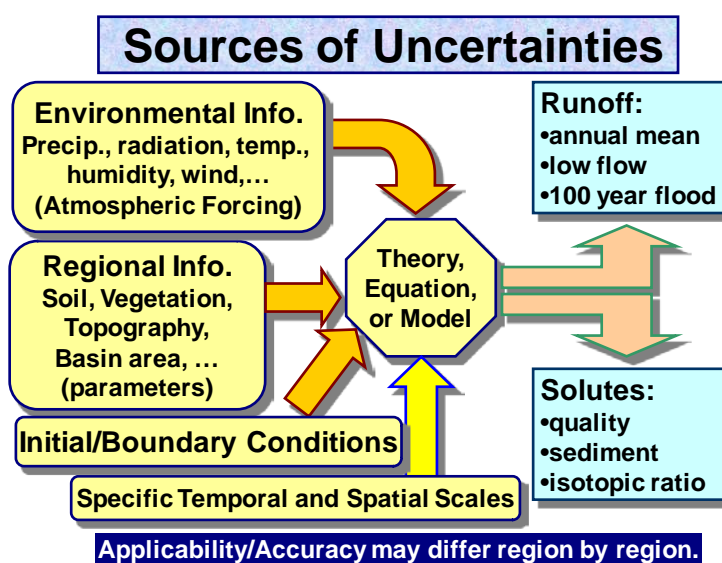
Sources of Uncertainties

Environmental Info.
Precip., radiation, temp., humidity, wind,…
(Atmospheric Forcing)

Regional Info.
Soil, Vegetation, Topography, Basin area, …
(parameters)

Initial/Boundary Conditions

Specific Temporal and Spatial Scales

Theory, Equation, or Model

Runoff:
•annual mean
•low flow
•100 year flood

Solutes:
•quality
•sediment
•isotopic ratio

Applicability/Accuracy may differ region by region.